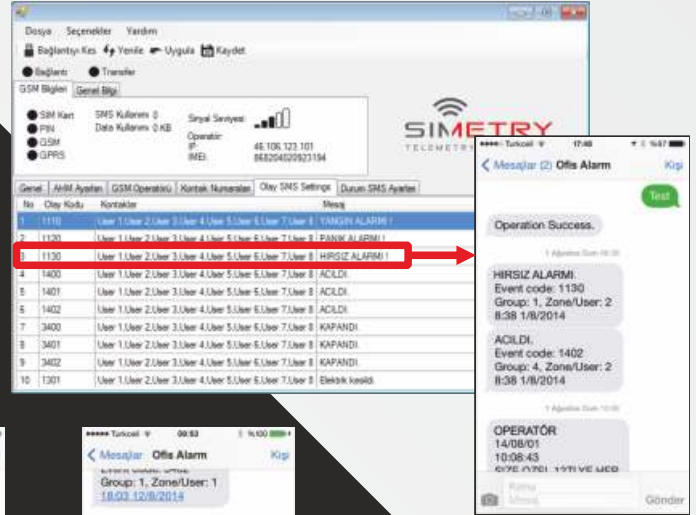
Dosya Seçenekler Yardım

Bağlantıyı Kes Yenile Uygula Kaydet

Bağlantı Transfer

GSM Bilgileri Genel Bilgi

SIM Kart
PIN
GSM
GPRS

SMS Kullanımı 0
Data Kullanımı 0 KB

Sinyal Seviyesi

Operatör
IP 46.106.123.101
IMEI 868204020923194

SIMETRY
TELEMETRY

Genel | AHM Ayarları | GSM Operatörü | Kontak Numaraları | Olay SMS Settings | Durum SMS Ayarları

| No | Olay Kodu | Kontaklar | Mesaj |
|---|---|---|---|
| 1 | 1110 | User 1,User 2,User 3,User 4,User 5,User 6,User 7,User 8 | YANGIN ALARMI ! |
| 2 | 1120 | User 1,User 2,User 3,User 4,User 5,User 6,User 7,User 8 | PANIK ALARMI ! |
| 3 | 1130 | User 1,User 2,User 3,User 4,User 5,User 6,User 7,User 8 | HIRSIZ ALARMI ! |
| 4 | 1400 | User 1,User 2,User 3,User 4,User 5,User 6,User 7,User 8 | ACILDI. |
| 5 | 1401 | User 1,User 2,User 3,User 4,User 5,User 6,User 7,User 8 | ACILDI. |
| 6 | 1402 | User 1,User 2,User 3,User 4,User 5,User 6,User 7,User 8 | ACILDI. |
| 7 | 3400 | User 1,User 2,User 3,User 4,User 5,User 6,User 7,User 8 | KAPANDI. |
| 8 | 3401 | User 1,User 2,User 3,User 4,User 5,User 6,User 7,User 8 | KAPANDI. |
| 9 | 3402 | User 1,User 2,User 3,User 4,User 5,User 6,User 7,User 8 | KAPANDI. |
| 10 | 1301 | User 1,User 2,User 3,User 4,User 5,User 6,User 7,User 8 | Elektrik kesildi. |

Turkcell 17:40 %67
Mesajlar (2) Ofis Alarm Kişi

Test

Operation Success.

1 Ağustos Cum 08:38

HIRSIZ ALARMI.
Event code: 1130
Group: 1, Zone/User: 2
8:38 1/8/2014

ACILDI.
Event code: 1402
Group: 4, Zone/User: 2
8:38 1/8/2014

1 Ağustos Cum 10:08

OPERATÖR
14/08/01
10:08:43
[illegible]

Metin Mesajı Gönder

Turkcell 09:53 %100
Mesajlar Ofis Alarm Kişi
Event code: 3402
Group: 1, Zone/User: 1
18:03 12/8/2014